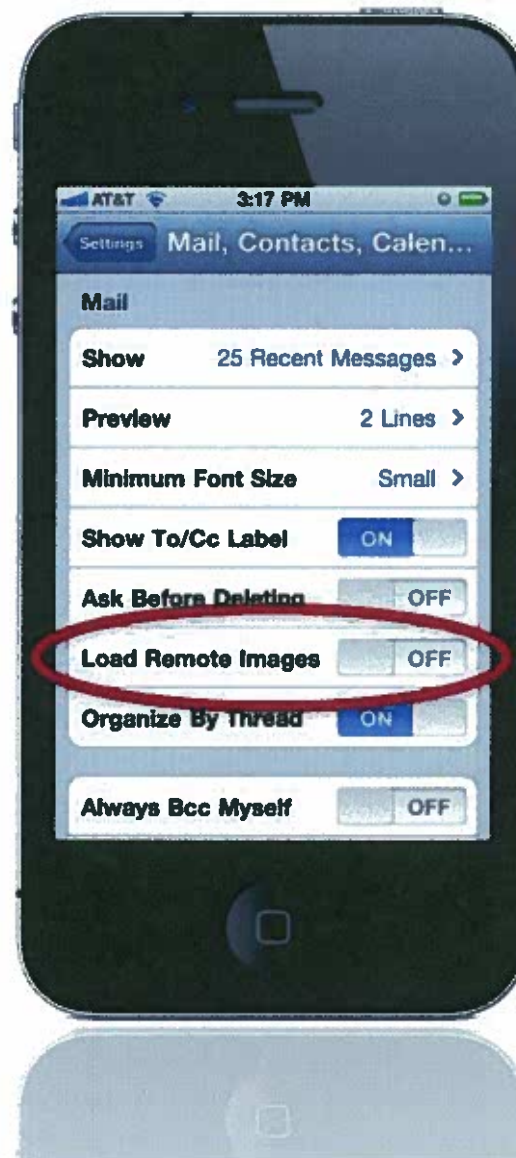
AT&T 3:17 PM

Settings Mail, Contacts, Calen...

Mail

Show 25 Recent Messages >

Preview 2 Lines >

Minimum Font Size Small >

Show To/Cc Label ON

Ask Before Deleting OFF

Load Remote Images OFF

Organize By Thread ON

Always Bcc Myself OFF